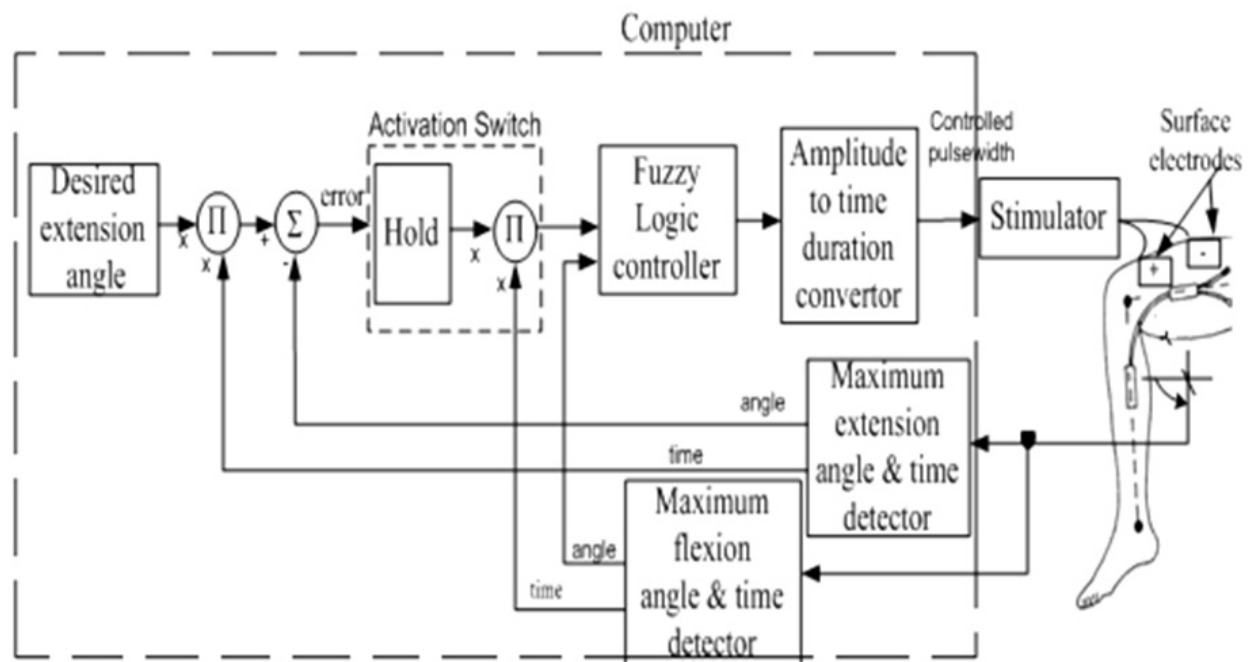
Computer

Activation Switch

Desired extension angle

x

$\Pi$

x

+

$\Sigma$

-

error

Hold

x

$\Pi$

x

Fuzzy Logic controller

Amplitude to time duration convertor

Controlled pulsewidth

Stimulator

Surface electrodes

+

-

Maximum extension angle & time detector

angle

time

Maximum flexion angle & time detector

angle

time